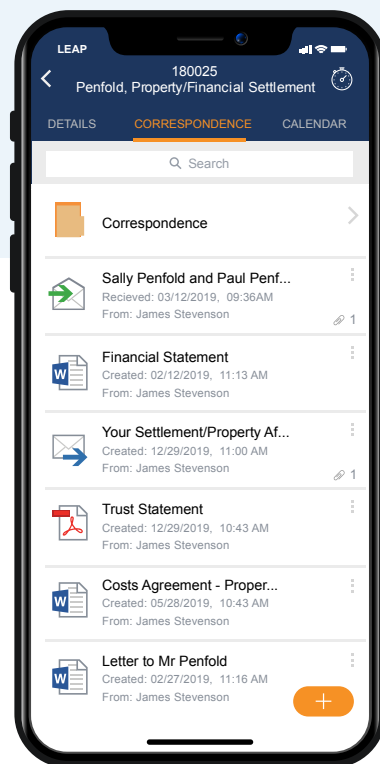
LEAP

180025
Penfold, Property/Financial Settlement

DETAILS CORRESPONDENCE CALENDAR

Search

Correspondence

Sally Penfold and Paul Penf...
Recieved: 03/12/2019, 09:36AM
From: James Stevenson
1

W
Financial Statement
Created: 02/12/2019, 11:13 AM
From: James Stevenson

Your Settlement/Property Af...
Created: 12/29/2019, 11:00 AM
From: James Stevenson
1

Trust Statement
Created: 12/29/2019, 10:43 AM
From: James Stevenson

W
Costs Agreement - Proper...
Created: 05/28/2019, 10:43 AM
From: James Stevenson

W
Letter to Mr Penfold
Created: 02/27/2019, 11:16 AM
From: James Stevenson

+